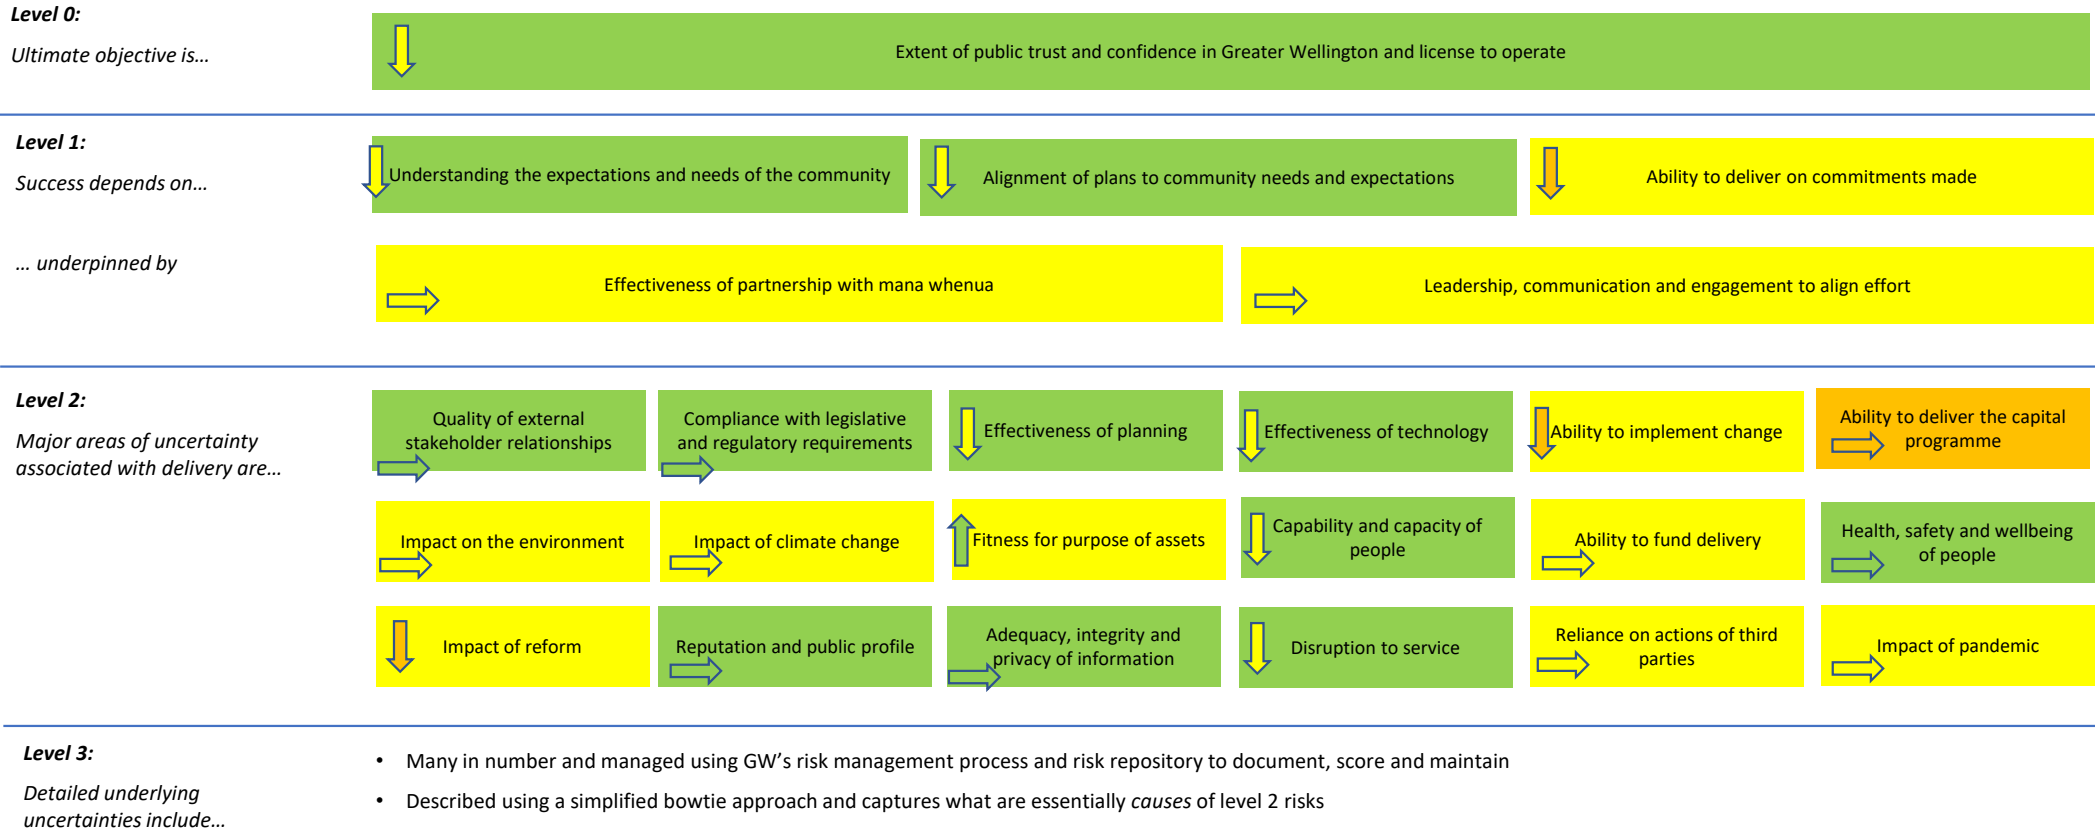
Level 0:
Ultimate objective is…

Extent of public trust and confidence in Greater Wellington and license to operate

Level 1:
Success depends on…

Understanding the expectations and needs of the community

Alignment of plans to community needs and expectations

Ability to deliver on commitments made

… underpinned by

Effectiveness of partnership with mana whenua

Leadership, communication and engagement to align effort

Level 2:
Major areas of uncertainty associated with delivery are…

Quality of external stakeholder relationships

Compliance with legislative and regulatory requirements

Effectiveness of planning

Effectiveness of technology

Ability to implement change

Ability to deliver the capital programme

Impact on the environment

Impact of climate change

Fitness for purpose of assets

Capability and capacity of people

Ability to fund delivery

Health, safety and wellbeing of people

Impact of reform

Reputation and public profile

Adequacy, integrity and privacy of information

Disruption to service

Reliance on actions of third parties

Impact of pandemic

Level 3:
Detailed underlying uncertainties include…

• Many in number and managed using GW's risk management process and risk repository to document, score and maintain
• Described using a simplified bowtie approach and captures what are essentially causes of level 2 risks